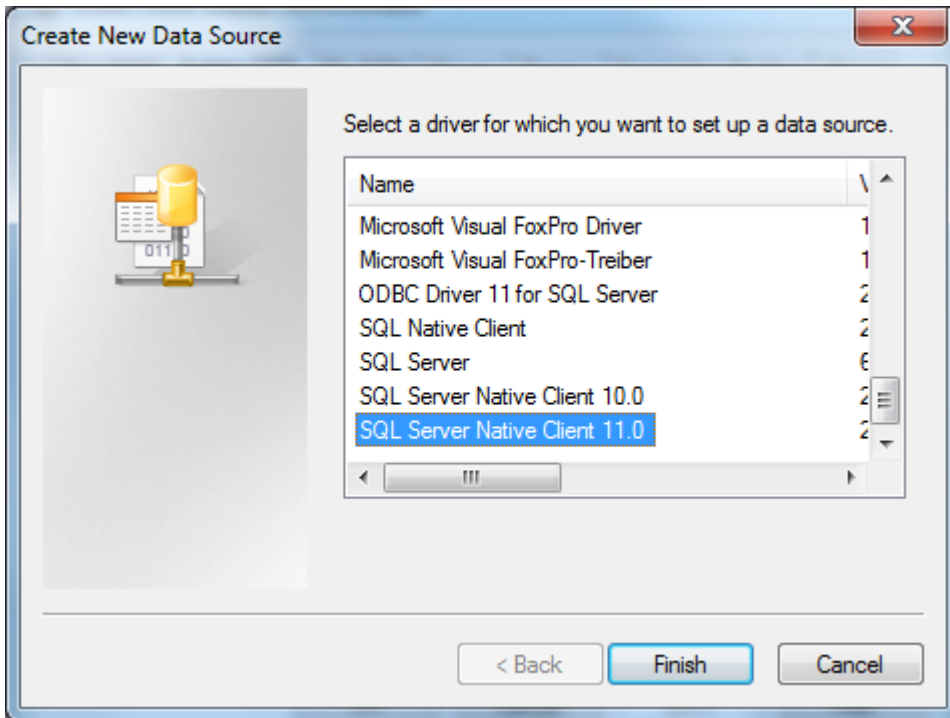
Create New Data Source

Select a driver for which you want to set up a data source.

| Name | V |
|---|---|
| Microsoft Visual FoxPro Driver | 1 |
| Microsoft Visual FoxPro-Treiber | 1 |
| ODBC Driver 11 for SQL Server | 2 |
| SQL Native Client | 2 |
| SQL Server | 6 |
| SQL Server Native Client 10.0 | 2 |
| SQL Server Native Client 11.0 | 2 |

< Back
Finish
Cancel